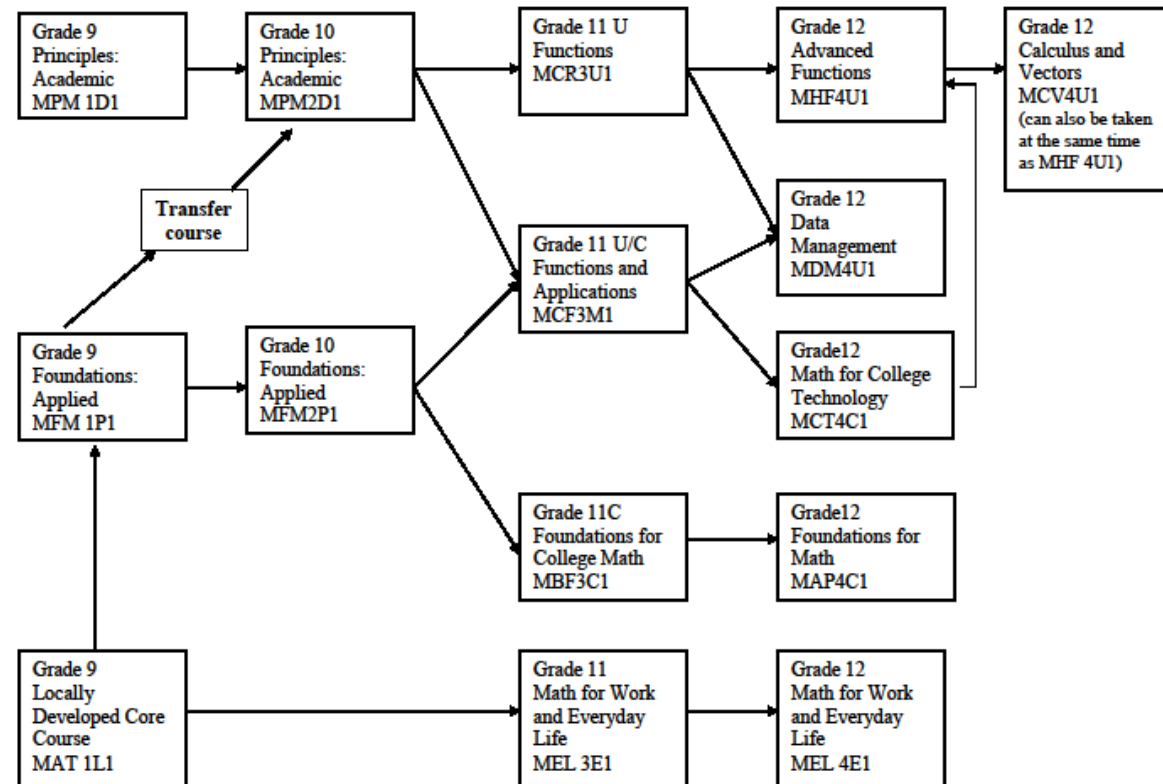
Grade 9 Principles: Academic MPM 1D1

Grade 10 Principles: Academic MPM2D1

Grade 11 U Functions MCR3U1

Grade 12 Advanced Functions MHF4U1

Grade 12 Calculus and Vectors MCV4U1 (can also be taken at the same time as MHF 4U1)

Transfer course

Grade 12 Data Management MDM4U1

Grade 11 U/C Functions and Applications MCF3M1

Grade 9 Foundations: Applied MFM 1P1

Grade 10 Foundations: Applied MFM2P1

Grade12 Math for College Technology MCT4C1

Grade 11C Foundations for College Math MBF3C1

Grade12 Foundations for Math MAP4C1

Grade 9 Locally Developed Core Course MAT 1L1

Grade 11 Math for Work and Everyday Life MEL 3E1

Grade 12 Math for Work and Everyday Life MEL 4E1